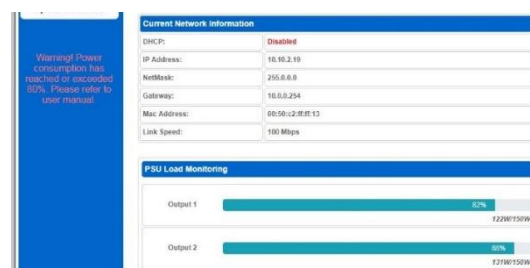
Warning! Power consumption has reached or exceeded 80%. Please refer to user manual.

Current Network Information

| DHCP: | Disabled |
|---|---|
| IP Address: | 10.10.2.10 |
| NetMask: | 255.0.0.0 |
| Gateway: | 10.0.0.254 |
| Mac Address: | 00:50:c2:ff:ff:13 |
| Link Speed: | 100 Mbps |

PSU Load Monitoring

Output 1 82% 122W/150W

Output 2 88% 131W/150W